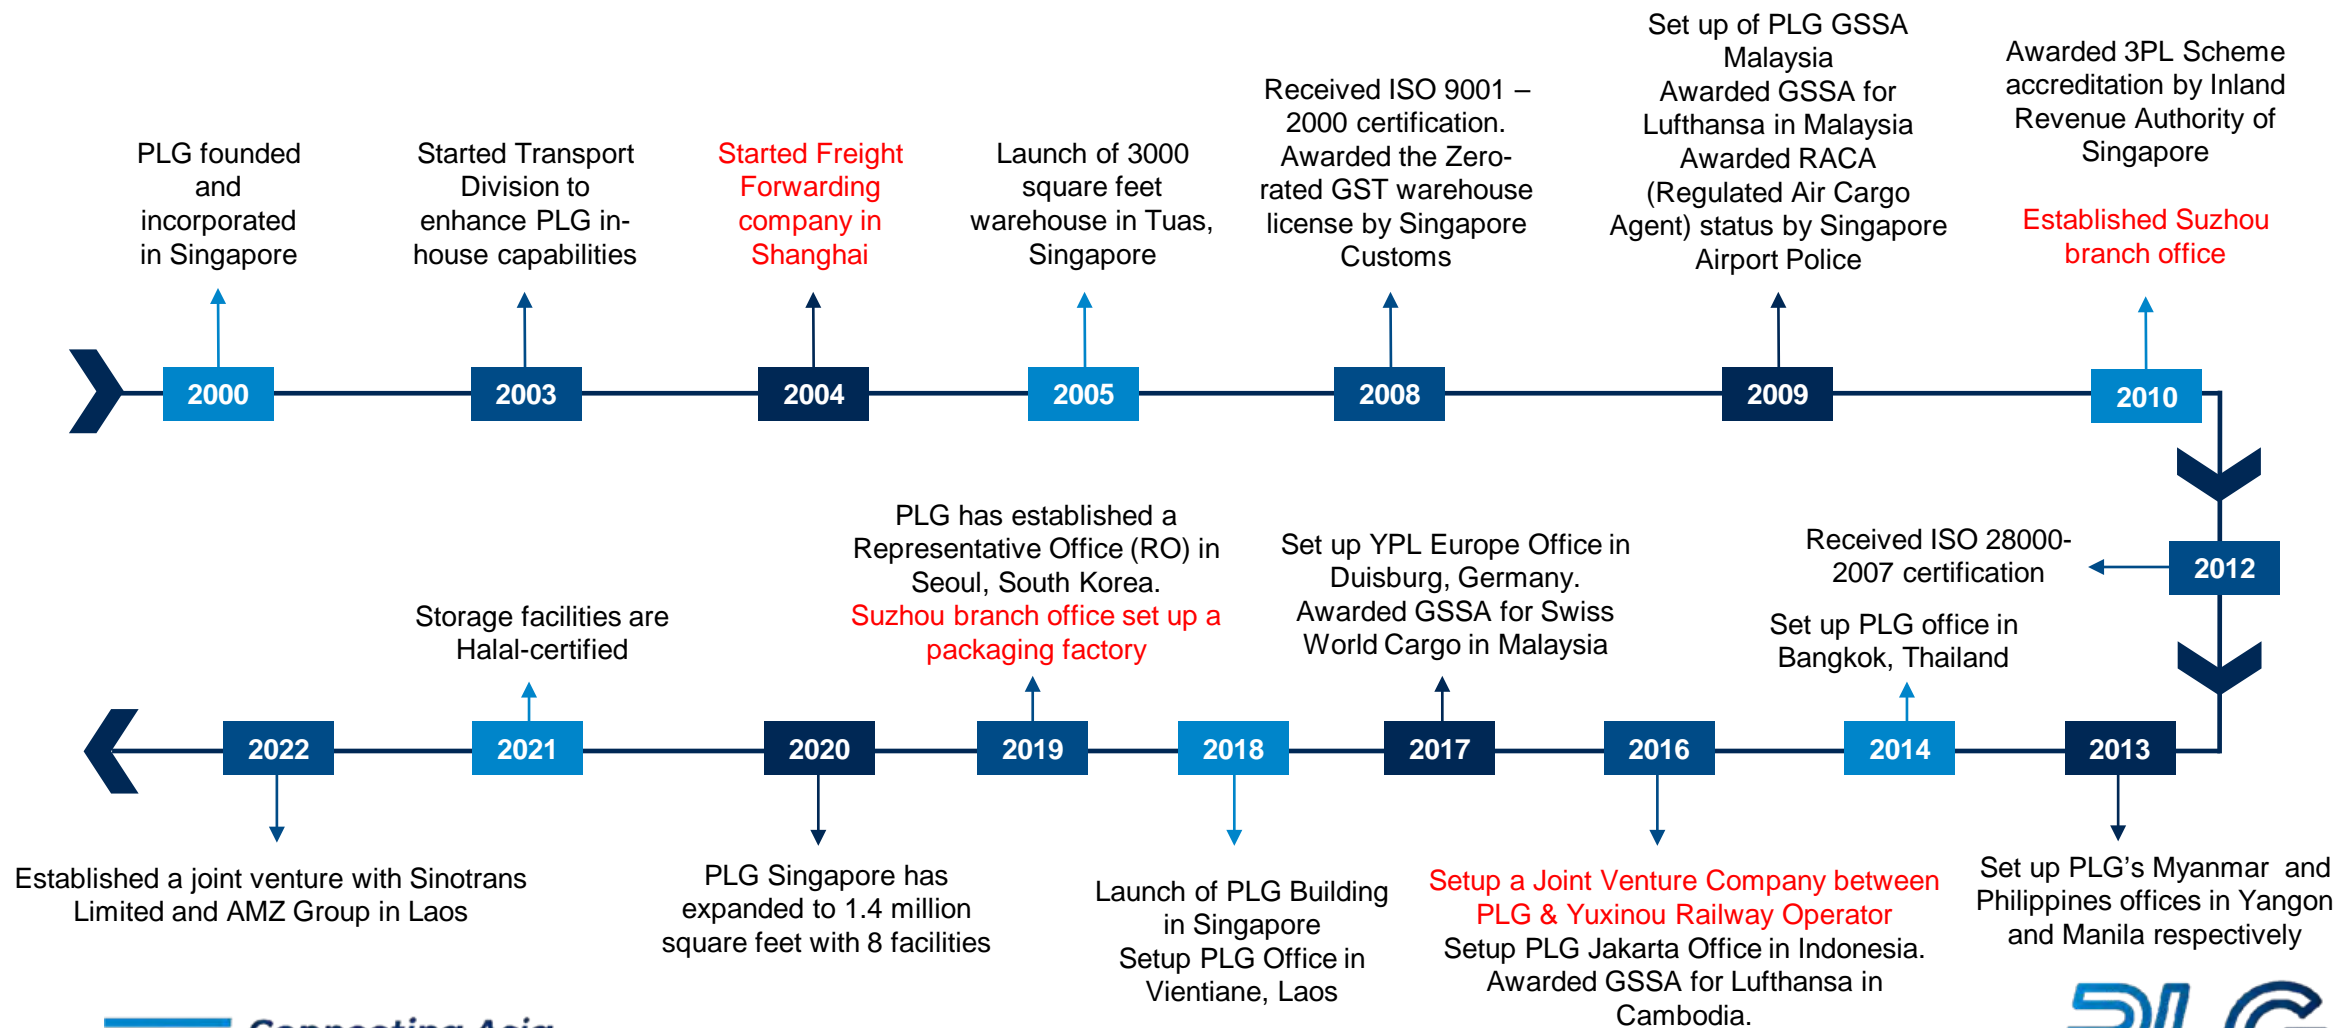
PLG founded and incorporated in Singapore

2000

Started Transport Division to enhance PLG in-house capabilities

2003

Started Freight Forwarding company in Shanghai

2004

Launch of 3000 square feet warehouse in Tuas, Singapore

2005

Received ISO 9001 – 2000 certification. Awarded the Zero-rated GST warehouse license by Singapore Customs

2008

Set up of PLG GSSA Malaysia
Awarded GSSA for Lufthansa in Malaysia
Awarded RACA (Regulated Air Cargo Agent) status by Singapore Airport Police

2009

Awarded 3PL Scheme accreditation by Inland Revenue Authority of Singapore

Established Suzhou branch office

2010

2012

Received ISO 28000-2007 certification

Set up PLG office in Bangkok, Thailand

2013

Set up PLG's Myanmar and Philippines offices in Yangon and Manila respectively

2014

2016

Setup a Joint Venture Company between PLG & Yuxinou Railway Operator
Setup PLG Jakarta Office in Indonesia.
Awarded GSSA for Lufthansa in Cambodia.

2017

Set up YPL Europe Office in Duisburg, Germany.
Awarded GSSA for Swiss World Cargo in Malaysia

2018

Launch of PLG Building in Singapore
Setup PLG Office in Vientiane, Laos

2019

PLG has established a Representative Office (RO) in Seoul, South Korea.
Suzhou branch office set up a packaging factory

2020

PLG Singapore has expanded to 1.4 million square feet with 8 facilities

2021

Storage facilities are Halal-certified

2022

Established a joint venture with Sinotrans Limited and AMZ Group in Laos

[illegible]